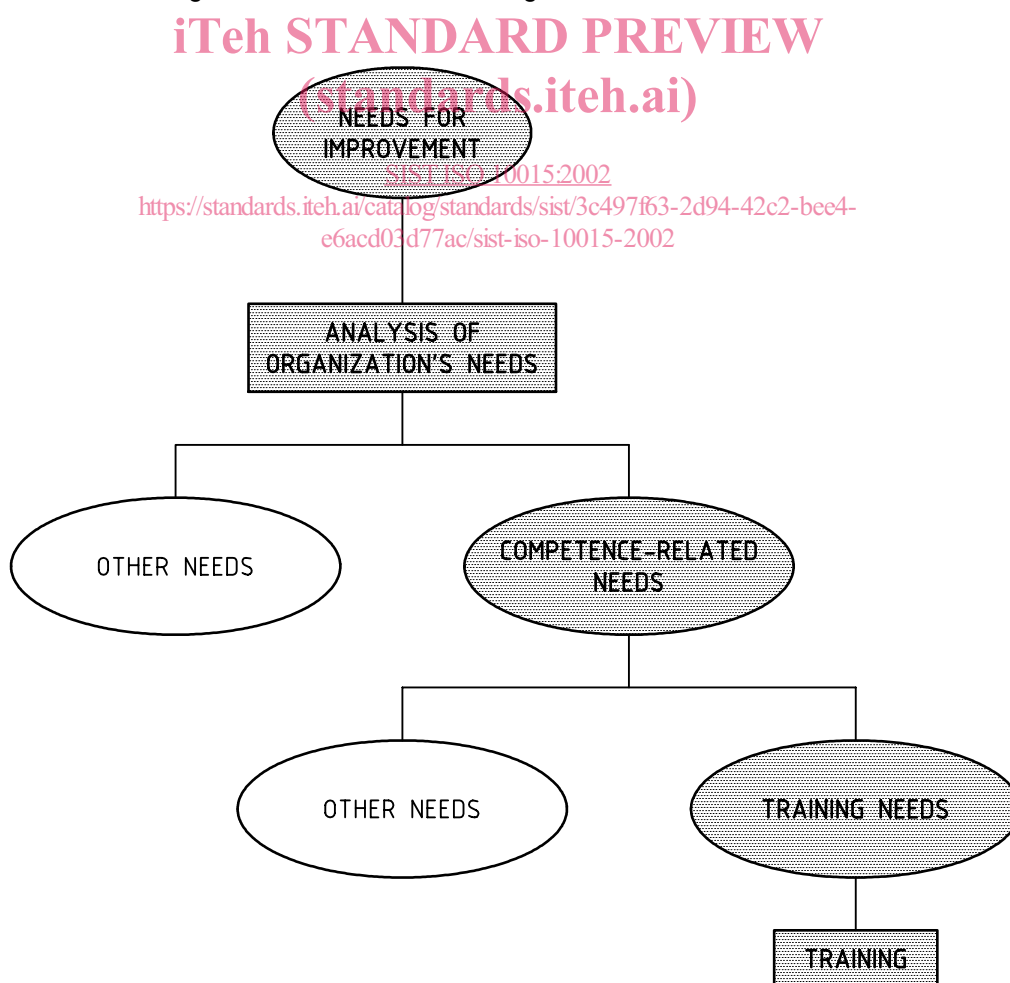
iTeh STANDARD PREVIEW
(standards.iteh.ai)

NEEDS FOR IMPROVEMENT

SIST ISO 10015:2002
https://standards.iteh.ai/catalog/standards/sist/3c497f63-2d94-42c2-bee4-e6acd03d77ac/sist-iso-10015-2002

ANALYSIS OF ORGANIZATION'S NEEDS

OTHER NEEDS

COMPETENCE-RELATED NEEDS

OTHER NEEDS

TRAINING NEEDS

TRAINING